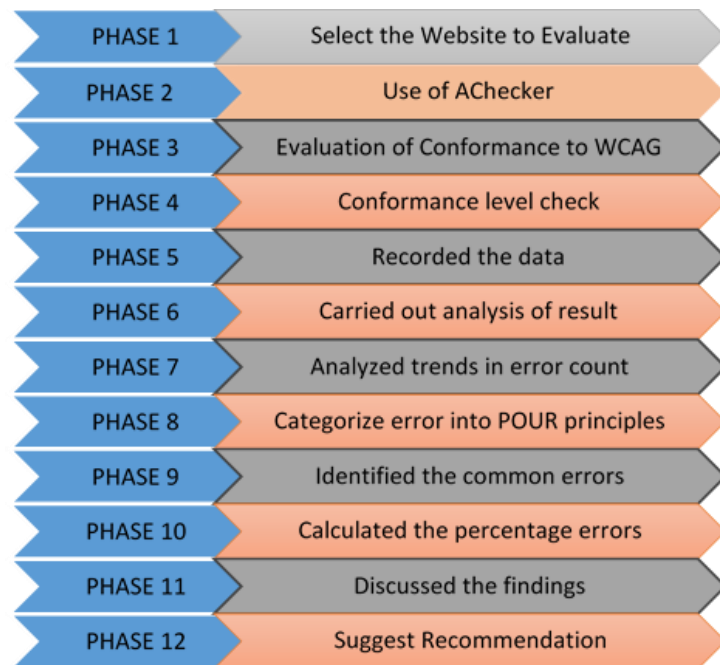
PHASE 1 Select the Website to Evaluate

PHASE 2 Use of AChecker

PHASE 3 Evaluation of Conformance to WCAG

PHASE 4 Conformance level check

PHASE 5 Recorded the data

PHASE 6 Carried out analysis of result

PHASE 7 Analyzed trends in error count

PHASE 8 Categorize error into POUR principles

PHASE 9 Identified the common errors

PHASE 10 Calculated the percentage errors

PHASE 11 Discussed the findings

PHASE 12 Suggest Recommendation